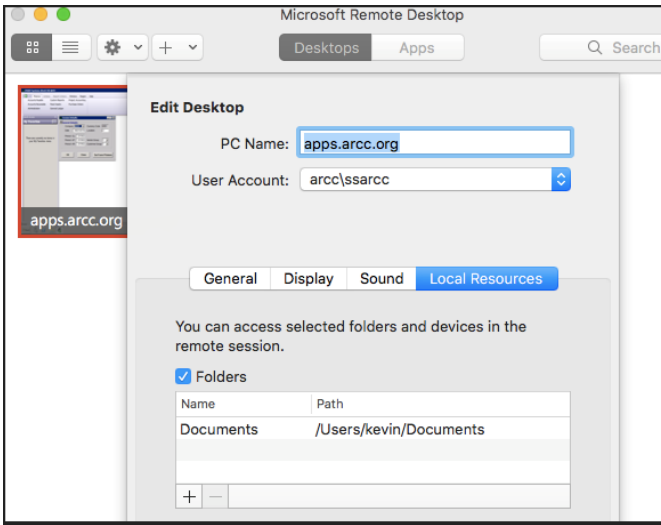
Microsoft Remote Desktop

Desktops Apps

Search

apps.arcc.org

Edit Desktop

PC Name: apps.arcc.org

User Account: arcc\ssarcc

General Display Sound Local Resources

You can access selected folders and devices in the remote session.

Folders

| Name | Path |
|---|---|
| Documents | /Users/kevin/Documents |

+ −